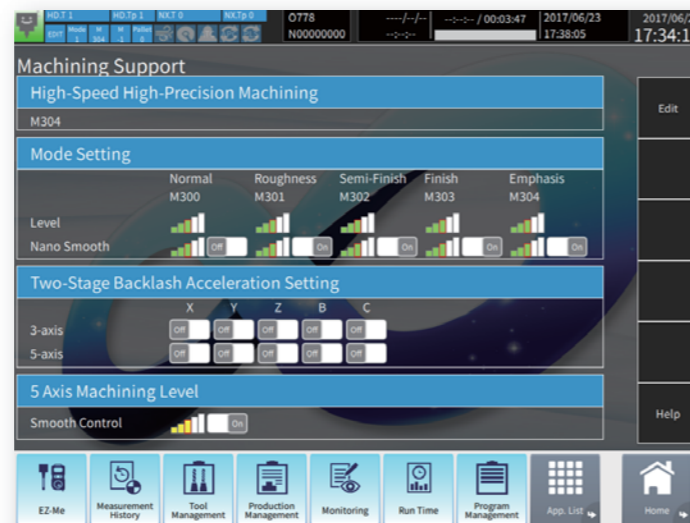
HD.T 1 HD.Tp 1 NX.T 0 NX.Tp 0
EDIT Mode 1 M 304 M -1 Pallet 8
O778
N00000000
----/--/--
--:--:--
--:--:-- / 00:03:47
2017/06/23
17:38:05
2017/06/
17:34:1

Machining Support

High-Speed High-Precision Machining
M304

Mode Setting

| | Normal M300 | Roughness M301 | Semi-Finish M302 | Finish M303 | Emphasis M304 |
|---|---|---|---|---|---|
| Level | | | | | |
| Nano Smooth | Off | On | On | On | On |

Two-Stage Backlash Acceleration Setting

| | X | Y | Z | B | C |
|---|---|---|---|---|---|
| 3-axis | Off | Off | Off | Off | Off |
| 5-axis | Off | Off | Off | Off | Off |

5 Axis Machining Level
Smooth Control On

Edit
Help

EZ-Me
Measurement History
Tool Management
Production Management
Monitoring
Run Time
Program Management
App. List
Home